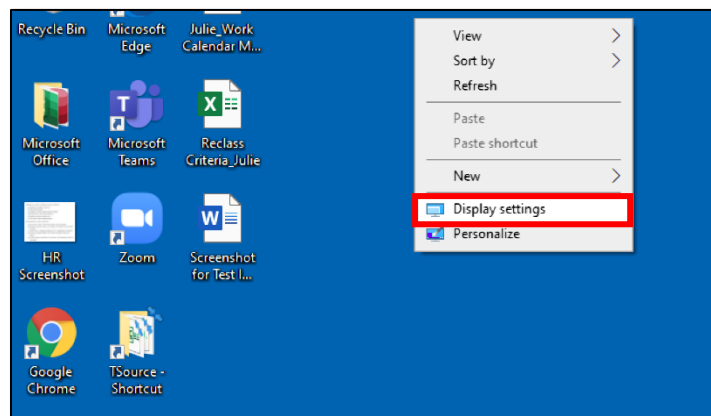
Recycle Bin

Microsoft Edge

Julie_Work Calendar M...

Microsoft Office

Microsoft Teams

Reclass Criteria_Julie

HR Screenshot

Zoom

Screenshot for Test I...

Google Chrome

TSource - Shortcut

View

Sort by

Refresh

Paste

Paste shortcut

New

Display settings

Personalize